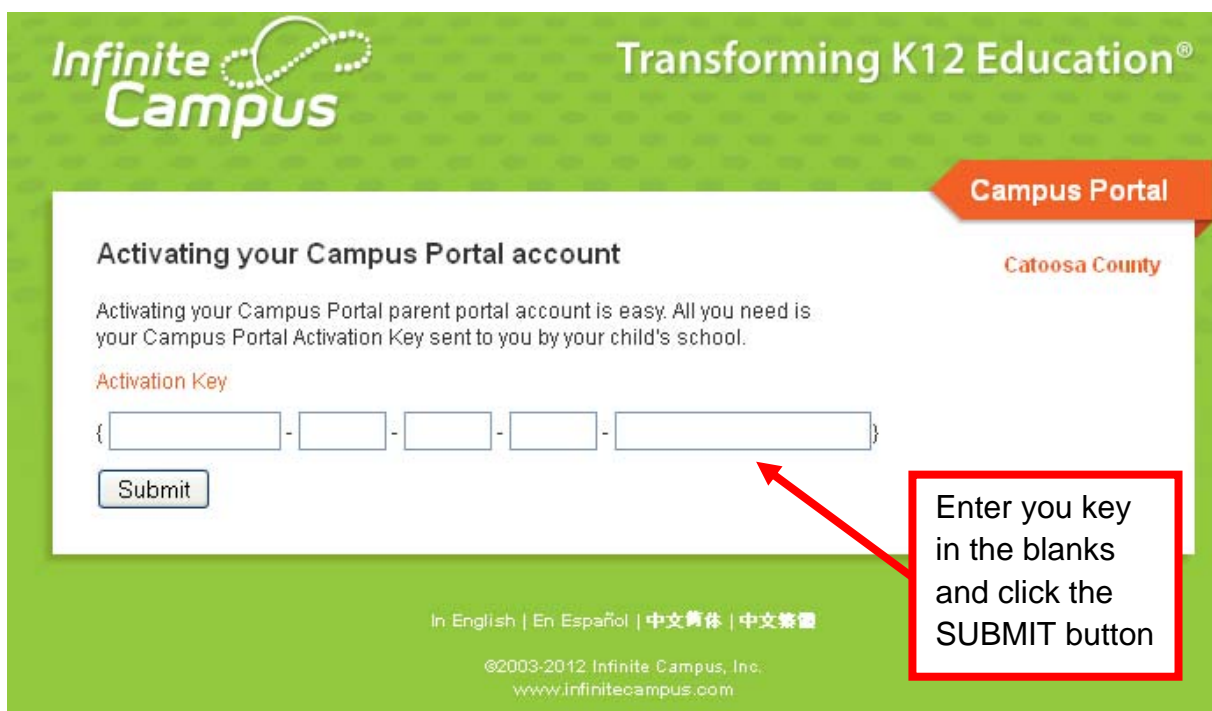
Infinite Campus

Transforming K12 Education®

Campus Portal

Activating your Campus Portal account

Catoosa County

Activating your Campus Portal parent portal account is easy. All you need is your Campus Portal Activation Key sent to you by your child's school.

Activation Key

{ - - - - }

Submit

Enter you key in the blanks and click the SUBMIT button

In English | En Español | 中文简体 | 中文繁體

©2003-2012 Infinite Campus, Inc.
www.infinitecampus.com